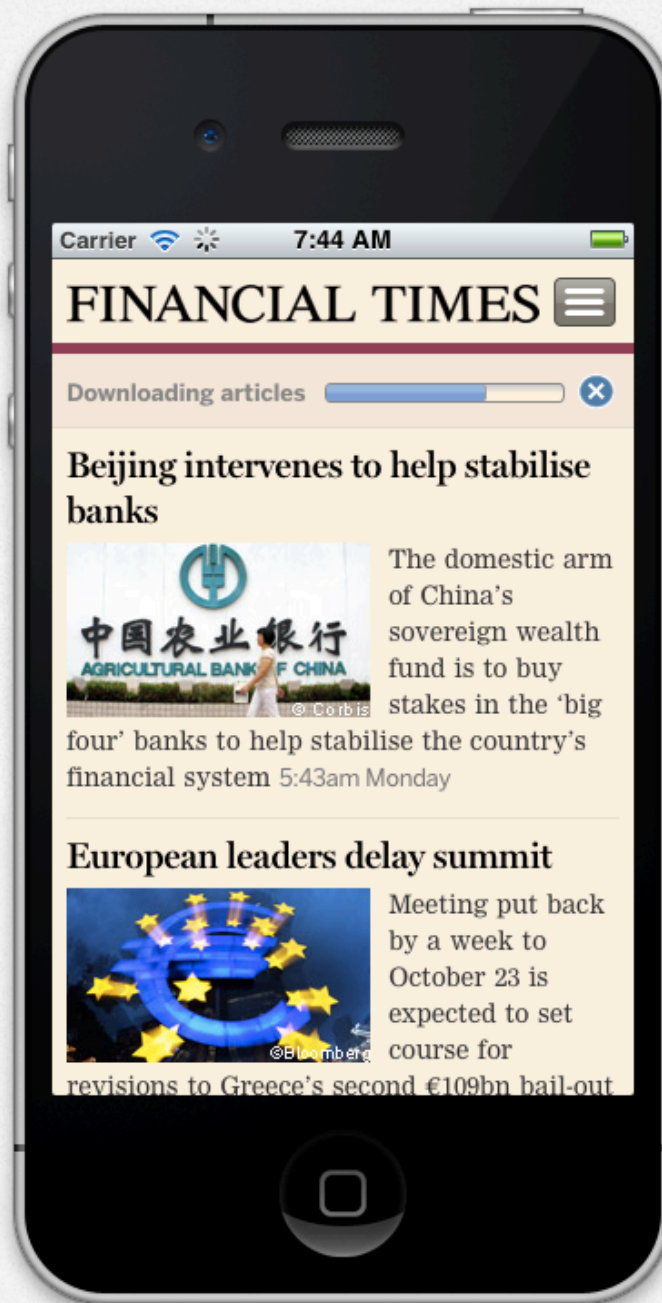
Carrier 7:44 AM

FINANCIAL TIMES

Downloading articles

Beijing intervenes to help stabilise banks

中国农业银行
AGRICULTURAL BANK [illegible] F CHINA
© Corbis

The domestic arm of China's sovereign wealth fund is to buy stakes in the 'big four' banks to help stabilise the country's financial system 5:43am Monday

European leaders delay summit

©Bloomberg

Meeting put back by a week to October 23 is expected to set course for revisions to Greece's second €109bn bail-out